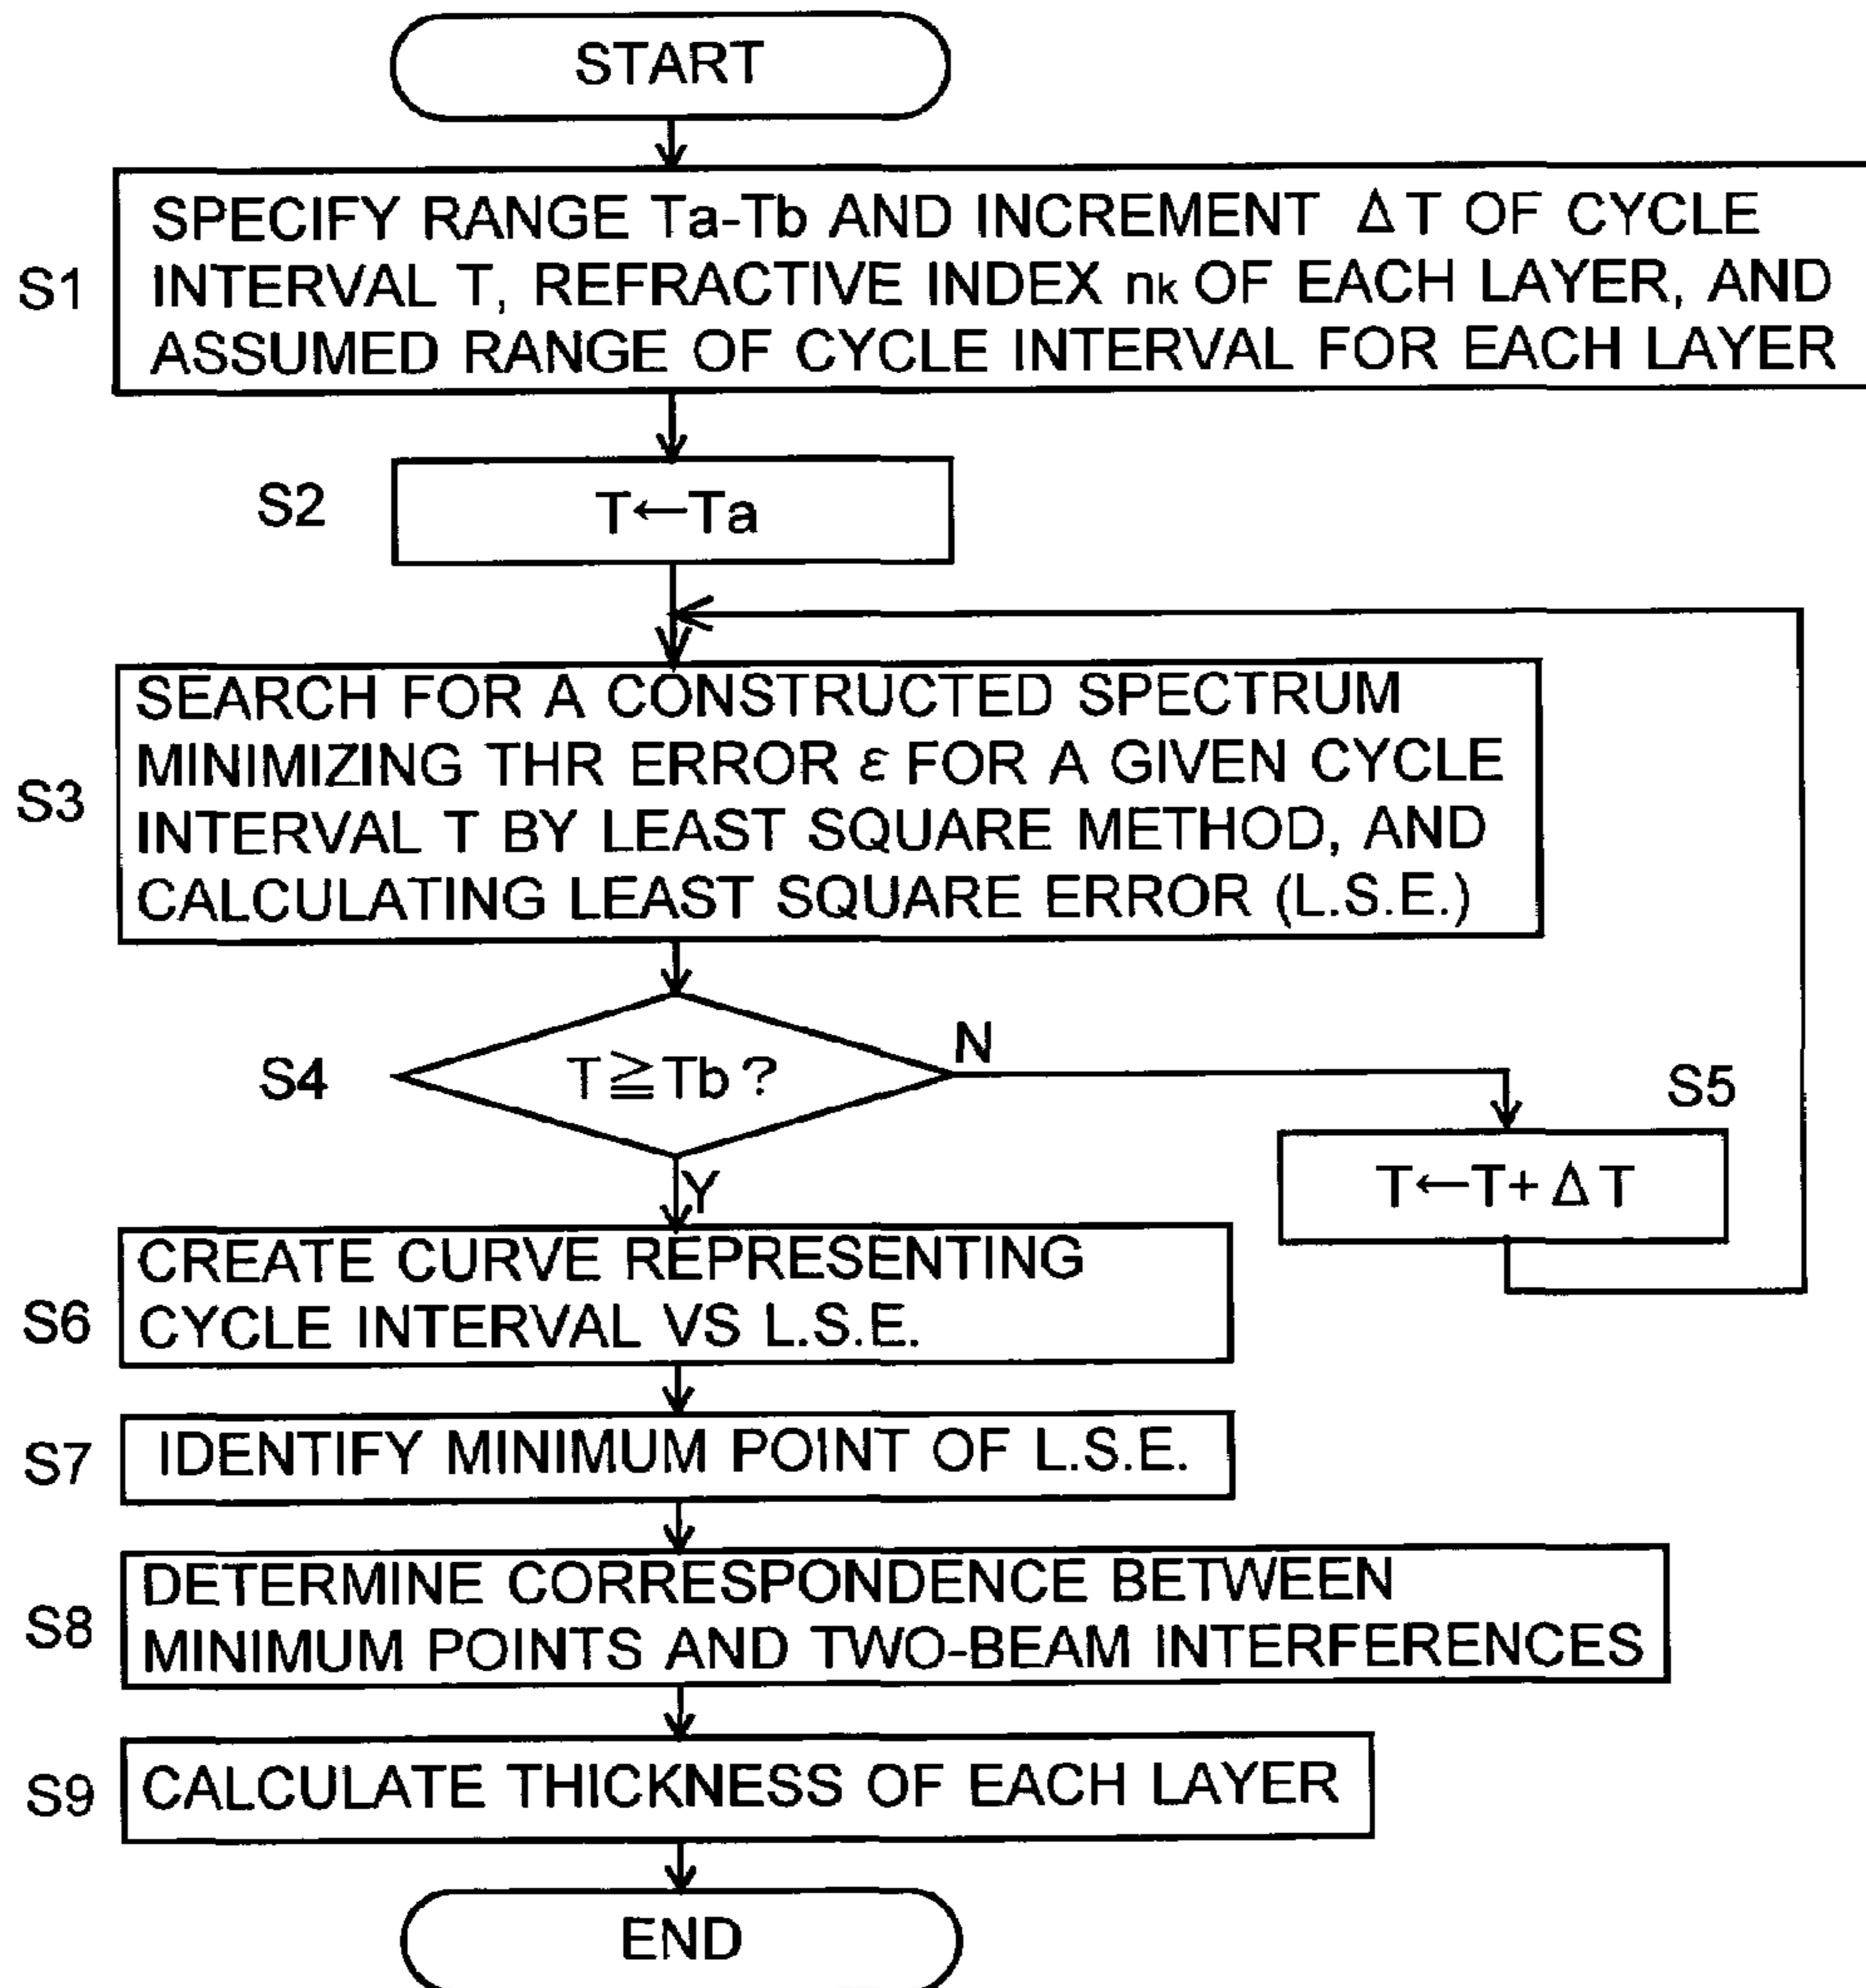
START

S1 SPECIFY RANGE Ta-Tb AND INCREMENT $\Delta T$ OF CYCLE INTERVAL T, REFRACTIVE INDEX $n_k$ OF EACH LAYER, AND ASSUMED RANGE OF CYCLE INTERVAL FOR EACH LAYER

S2 $T \leftarrow Ta$

S3 SEARCH FOR A CONSTRUCTED SPECTRUM MINIMIZING THR ERROR $\varepsilon$ FOR A GIVEN CYCLE INTERVAL T BY LEAST SQUARE METHOD, AND CALCULATING LEAST SQUARE ERROR (L.S.E.)

S4 $T \geqq Tb$?

N

S5 $T \leftarrow T + \Delta T$

Y

S6 CREATE CURVE REPRESENTING CYCLE INTERVAL VS L.S.E.

S7 IDENTIFY MINIMUM POINT OF L.S.E.

S8 DETERMINE CORRESPONDENCE BETWEEN MINIMUM POINTS AND TWO-BEAM INTERFERENCES

S9 CALCULATE THICKNESS OF EACH LAYER

END